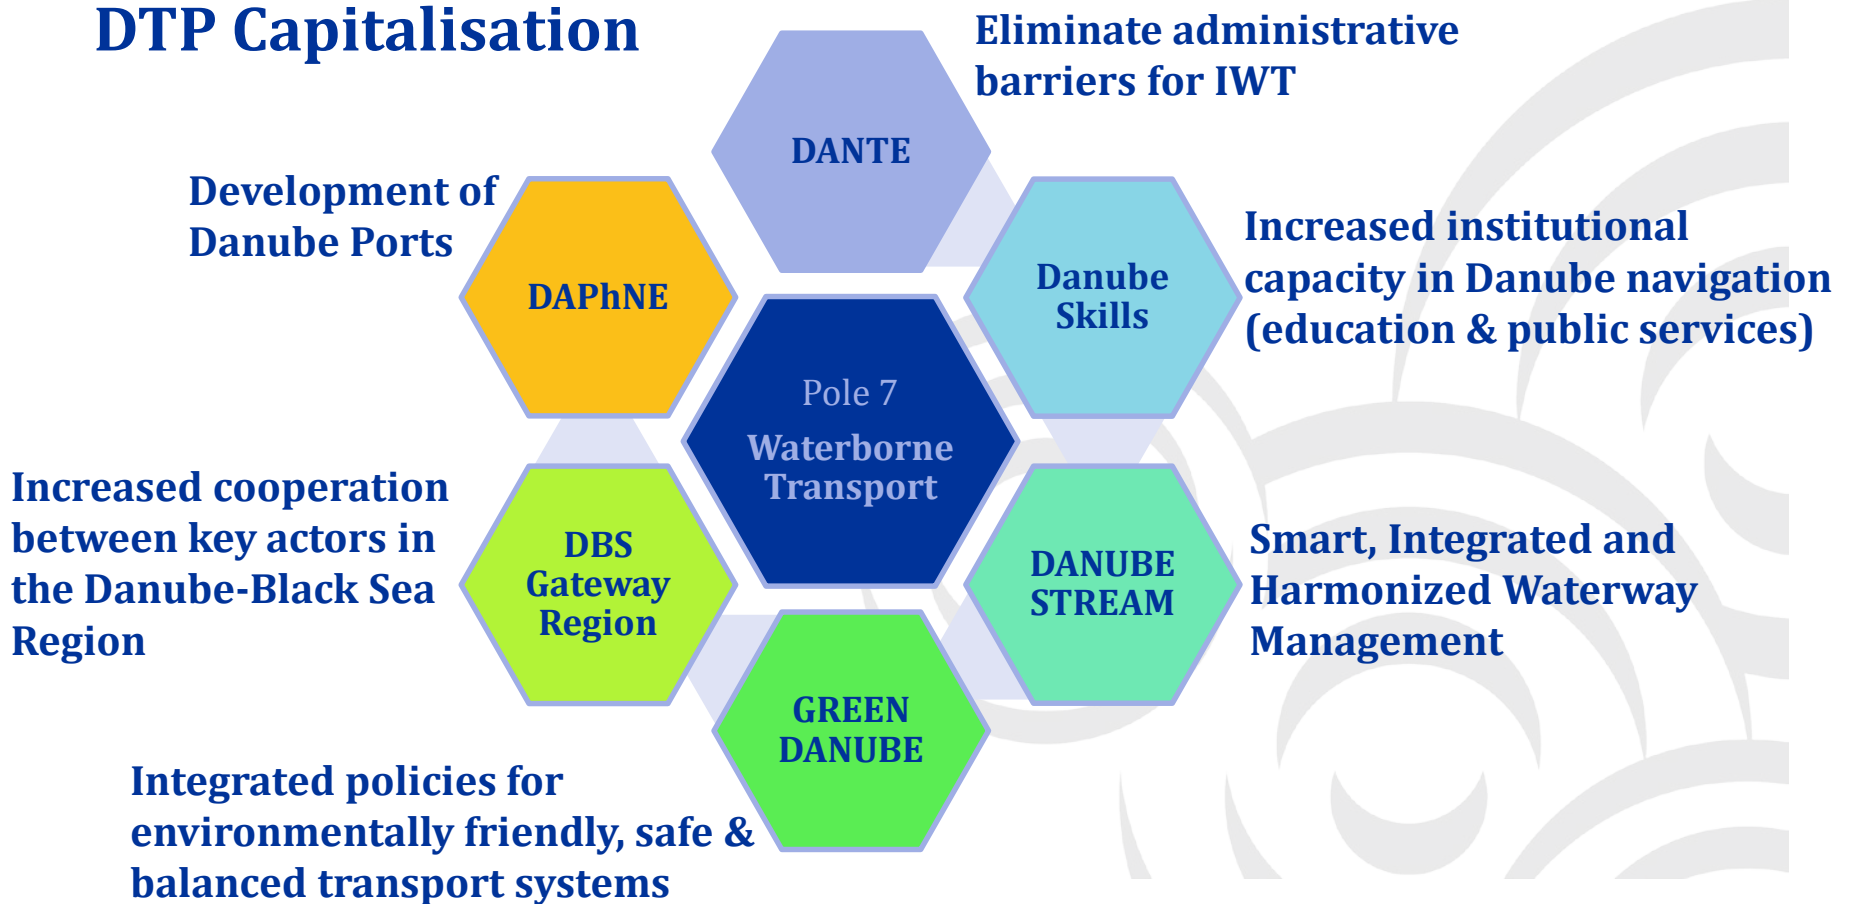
DTP Capitalisation

Eliminate administrative barriers for IWT

DANTE

Development of Danube Ports

DAPhNE

Danube Skills

Increased institutional capacity in Danube navigation (education & public services)

Pole 7

Waterborne Transport

Increased cooperation between key actors in the Danube-Black Sea Region

DBS Gateway Region

DANUBE STREAM

Smart, Integrated and Harmonized Waterway Management

GREEN DANUBE

Integrated policies for environmentally friendly, safe & balanced transport systems